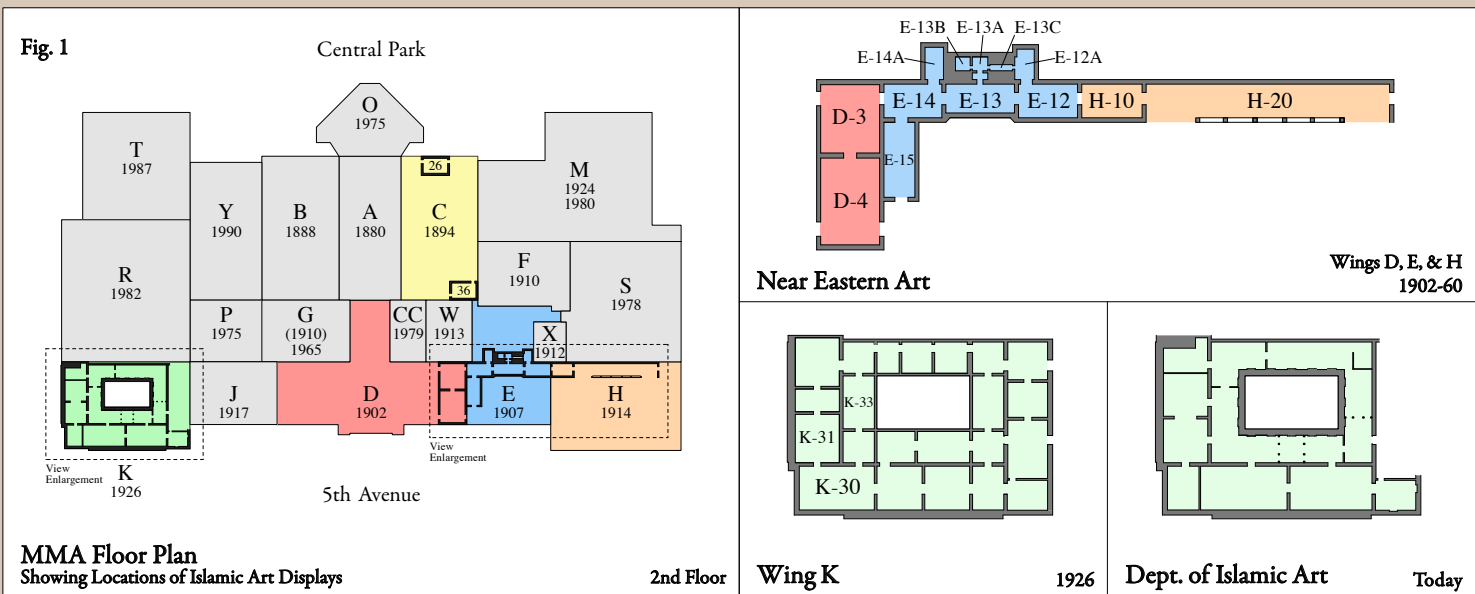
Fig. 1

Central Park

O
1975

T
1987

Y
1990

B
1888

A
1880

C
1894

26

M
1924
1980

R
1982

F
1910

S
1978

36

P
1975

G
(1910)
1965

CC
1979

W
1913

X
1912

J
1917

D
1902

E
1907

H
1914

View Enlargement

K
1926

View Enlargement

5th Avenue

MMA Floor Plan
Showing Locations of Islamic Art Displays

2nd Floor

E-13B E-13A E-13C
E-14A
E-12A
D-3
E-14
E-13
E-12
H-10
H-20
E-15
D-4

Near Eastern Art

Wings D, E, & H
1902-60

K-33
K-31
K-30

Wing K

1926

Dept. of Islamic Art

Today